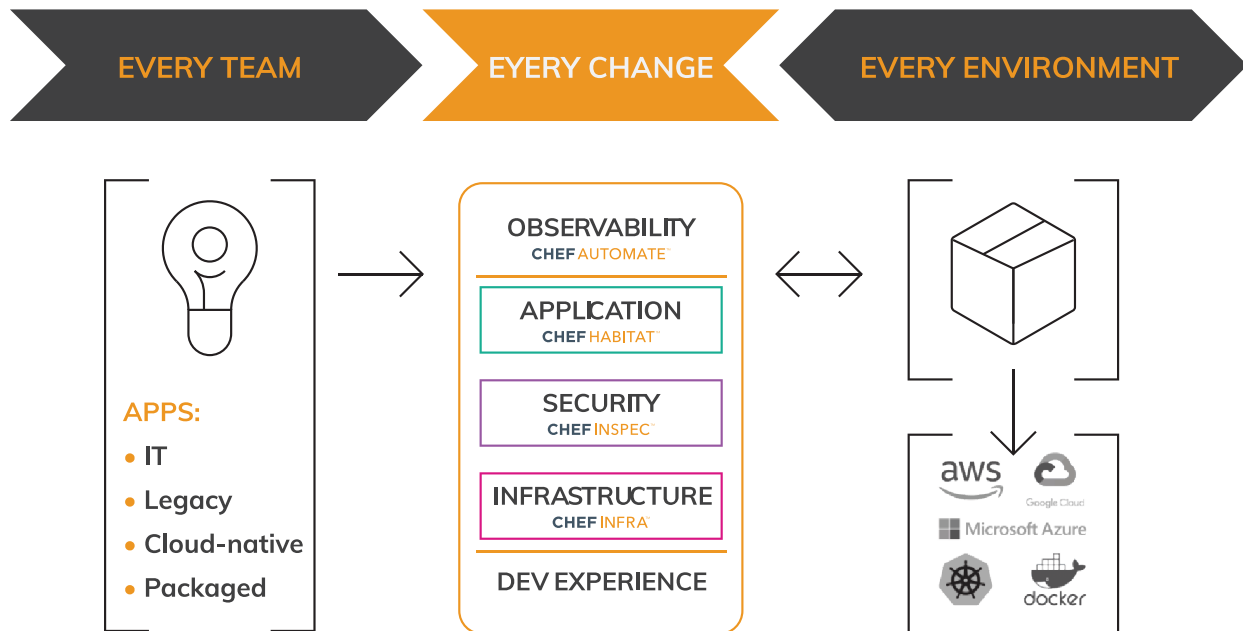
EVERY TEAM

EYERY CHANGE

EVERY ENVIRONMENT

APPS:
• IT
• Legacy
• Cloud-native
• Packaged

OBSERVABILITY
CHEF AUTOMATE™

APPLICATION
CHEF HABITAT™

SECURITY
CHEF INSPEC™

INFRASTRUCTURE
CHEF INFRA™

DEV EXPERIENCE

aws

Google Cloud

Microsoft Azure

docker